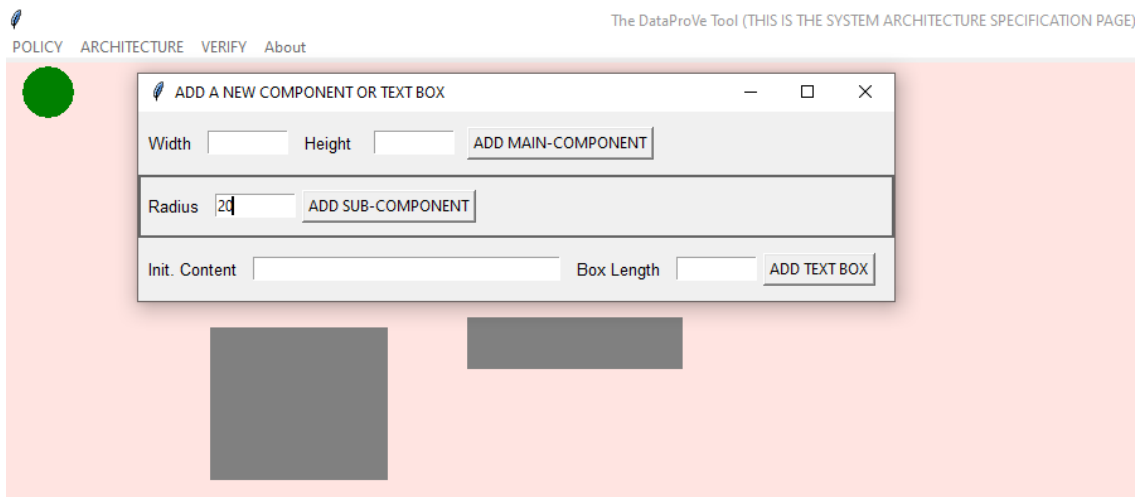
The DataProVe Tool (THIS IS THE SYSTEM ARCHITECTURE SPECIFICATION PAGE)

POLICY ARCHITECTURE VERIFY About

ADD A NEW COMPONENT OR TEXT BOX

Width Height ADD MAIN-COMPONENT

Radius 20 ADD SUB-COMPONENT

Init. Content Box Length ADD TEXT BOX